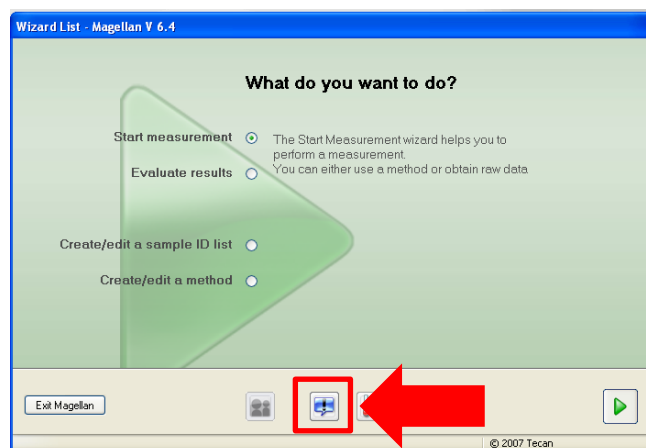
Wizard List - Magellan V 6.4

What do you want to do?

Start measurement

Evaluate results

Create/edit a sample ID list

Create/edit a method

The Start Measurement wizard helps you to perform a measurement.
You can either use a method or obtain raw data

Exit Magellan

© 2007 Tecan